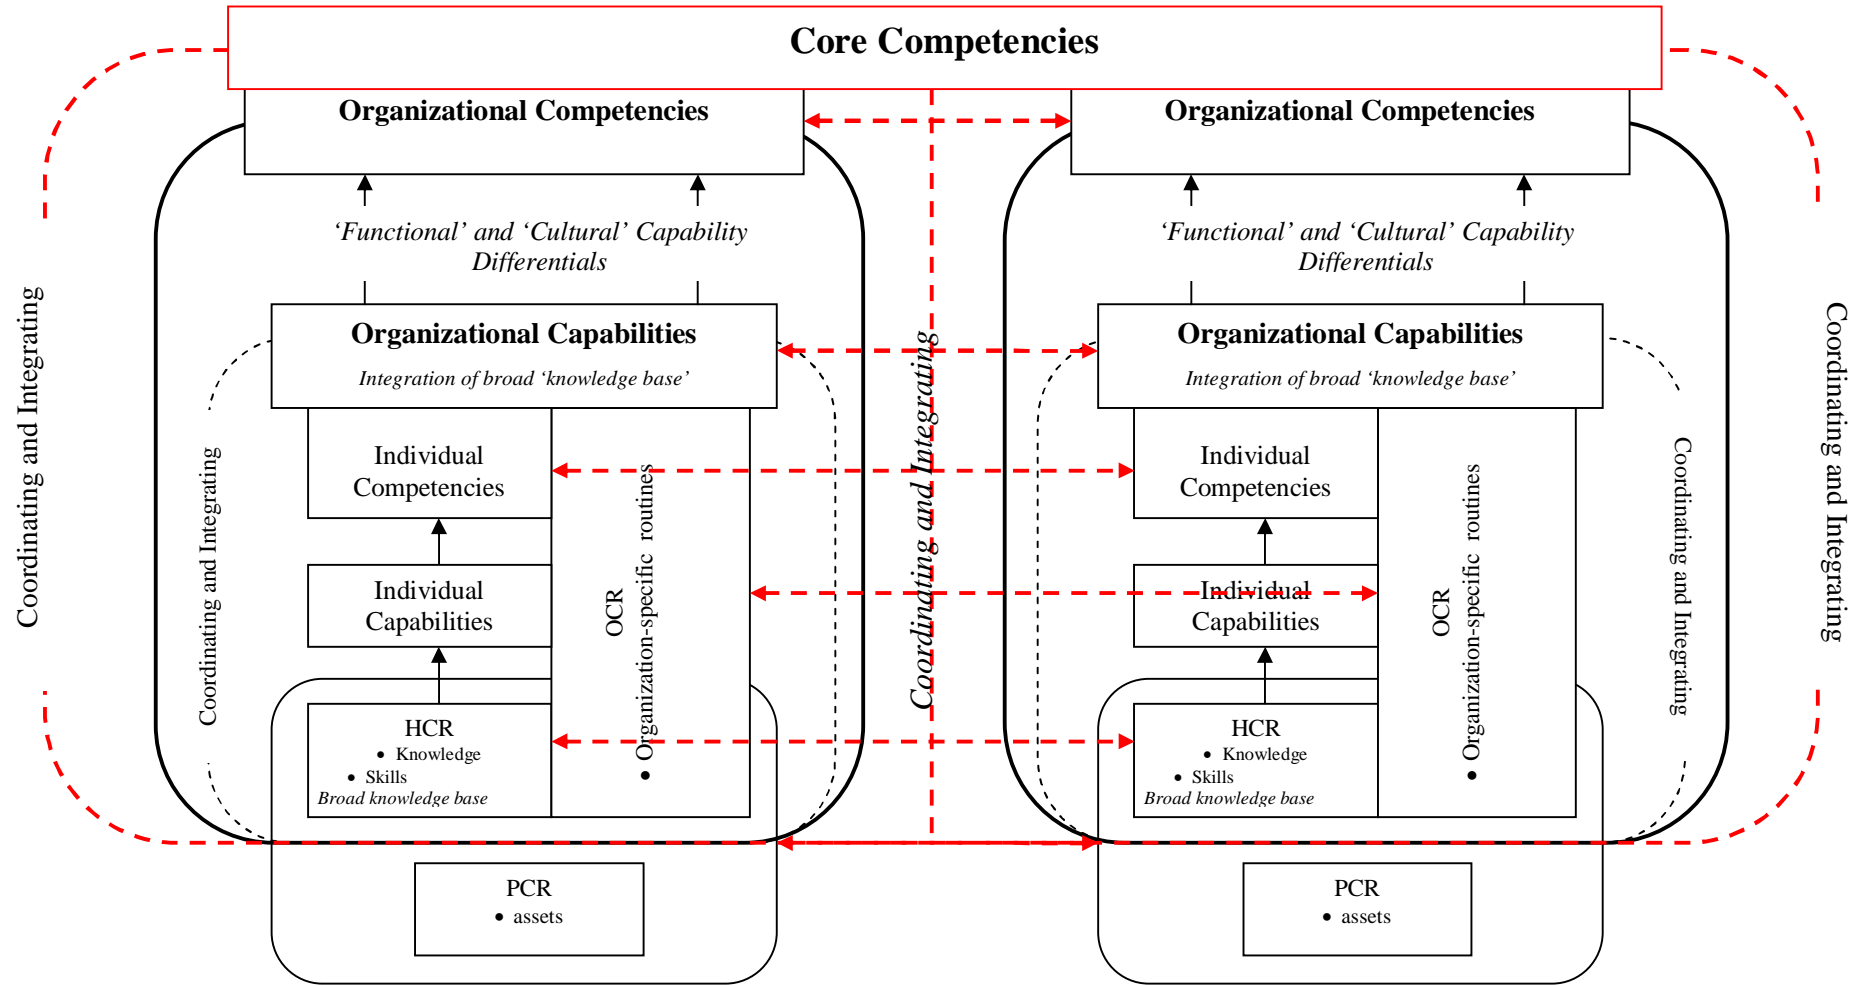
Core Competencies

Coordinating and Integrating

Organizational Competencies

'Functional' and 'Cultural' Capability Differentials

Organizational Capabilities

Integration of broad 'knowledge base'

Coordinating and Integrating

Individual Competencies

Individual Capabilities

HCR
• Knowledge
• Skills
Broad knowledge base

OCR
• Organization-specific routines

PCR
• assets

Coordinating and Integrating

Organizational Competencies

'Functional' and 'Cultural' Capability Differentials

Organizational Capabilities

Integration of broad 'knowledge base'

Individual Competencies

Individual Capabilities

HCR
• Knowledge
• Skills
Broad knowledge base

OCR
• Organization-specific routines

Coordinating and Integrating

PCR
• assets

Coordinating and Integrating